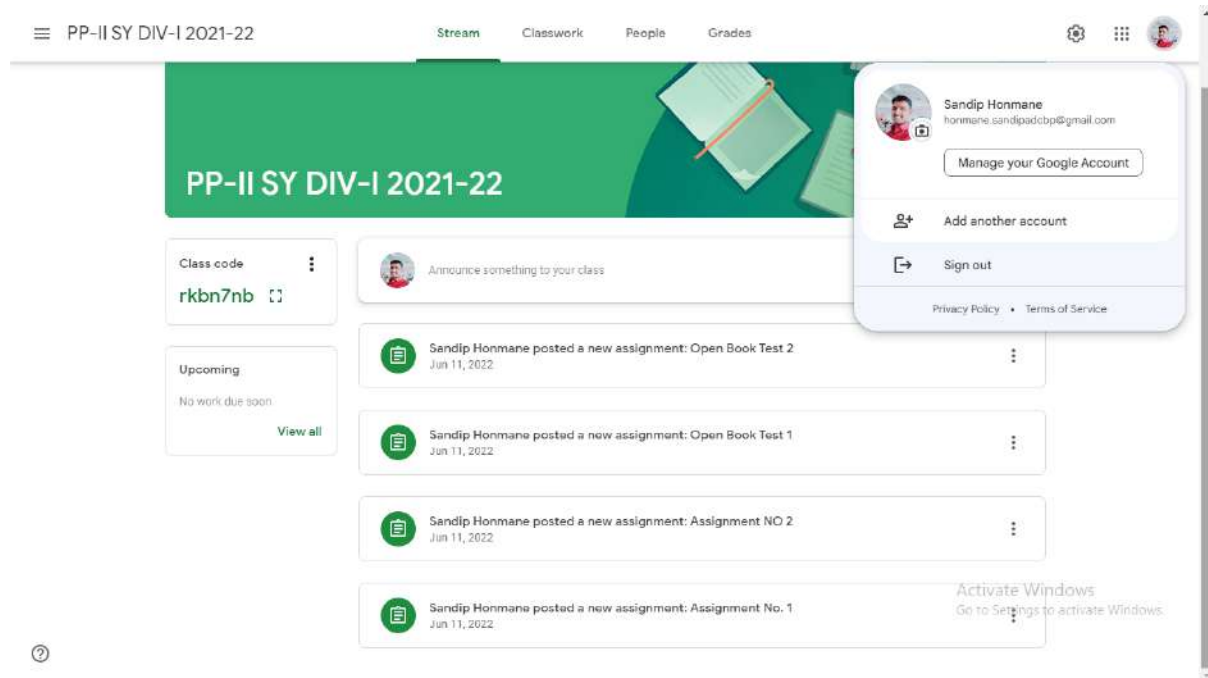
PP-II SY DIV-I 2021-22

Stream Classwork People Grades

Sandip Honmane
honmane.sandipadcbp@gmail.com

Manage your Google Account

Add another account

Sign out

Privacy Policy • Terms of Service

PP-II SY DIV-I 2021-22

Class code
rkbn7nb

Upcoming
No work due soon
View all

Announce something to your class

Sandip Honmane posted a new assignment: Open Book Test 2
Jun 11, 2022

Sandip Honmane posted a new assignment: Open Book Test 1
Jun 11, 2022

Sandip Honmane posted a new assignment: Assignment NO 2
Jun 11, 2022

Sandip Honmane posted a new assignment: Assignment No. 1
Jun 11, 2022

Activate Windows
Go to Settings to activate Windows.